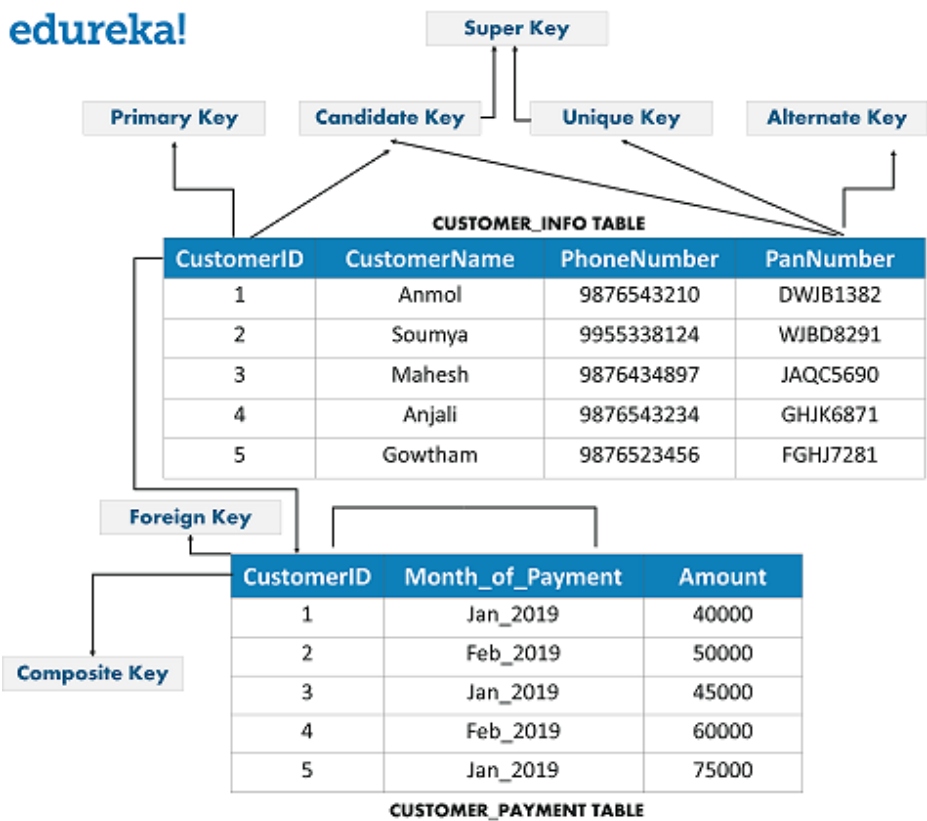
edureka!

Super Key

Primary Key

Candidate Key

Unique Key

Alternate Key

CUSTOMER_INFO TABLE

| CustomerID | CustomerName | PhoneNumber | PanNumber |
|---|---|---|---|
| 1 | Anmol | 9876543210 | DWJB1382 |
| 2 | Soumya | 9955338124 | WJBD8291 |
| 3 | Mahesh | 9876434897 | JAQC5690 |
| 4 | Anjali | 9876543234 | GHJK6871 |
| 5 | Gowtham | 9876523456 | FGHJ7281 |

Foreign Key

Composite Key

| CustomerID | Month_of_Payment | Amount |
|---|---|---|
| 1 | Jan_2019 | 40000 |
| 2 | Feb_2019 | 50000 |
| 3 | Jan_2019 | 45000 |
| 4 | Feb_2019 | 60000 |
| 5 | Jan_2019 | 75000 |

CUSTOMER_PAYMENT TABLE